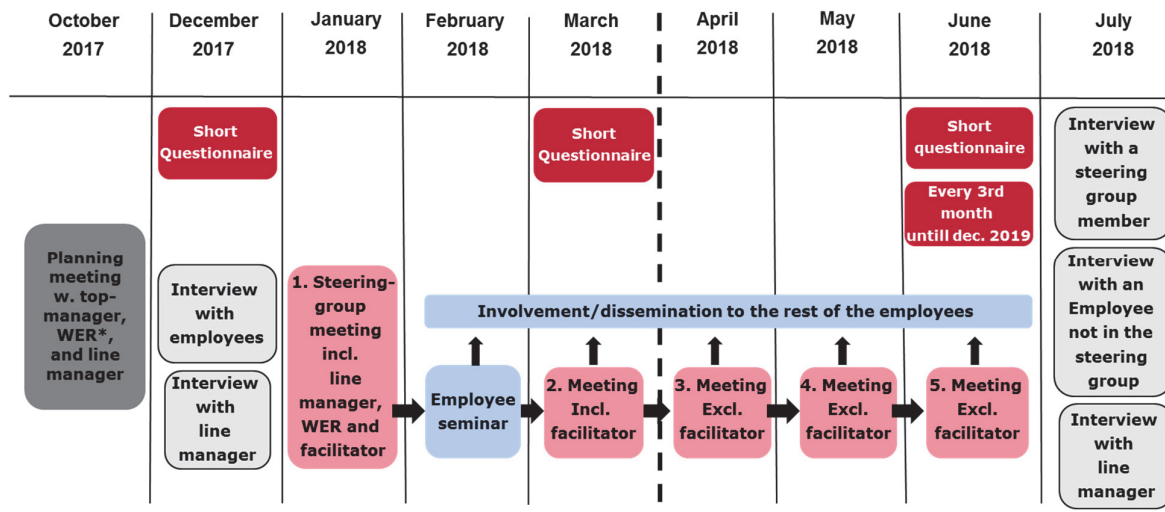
October 2017

December 2017

January 2018

February 2018

March 2018

April 2018

May 2018

June 2018

July 2018

Short Questionnaire

Short Questionnaire

Short questionnaire

Every 3rd month untill dec. 2019

Interview with a steering group member

Planning meeting w. top-manager, WER*, and line manager

Interview with employees

Interview with line manager

1. Steering-group meeting incl. line manager, WER and facilitator

Involvement/dissemination to the rest of the employees

Employee seminar

2. Meeting Incl. facilitator

3. Meeting Excl. facilitator

4. Meeting Excl. facilitator

5. Meeting Excl. facilitator

Interview with an Employee not in the steering group

Interview with line manager